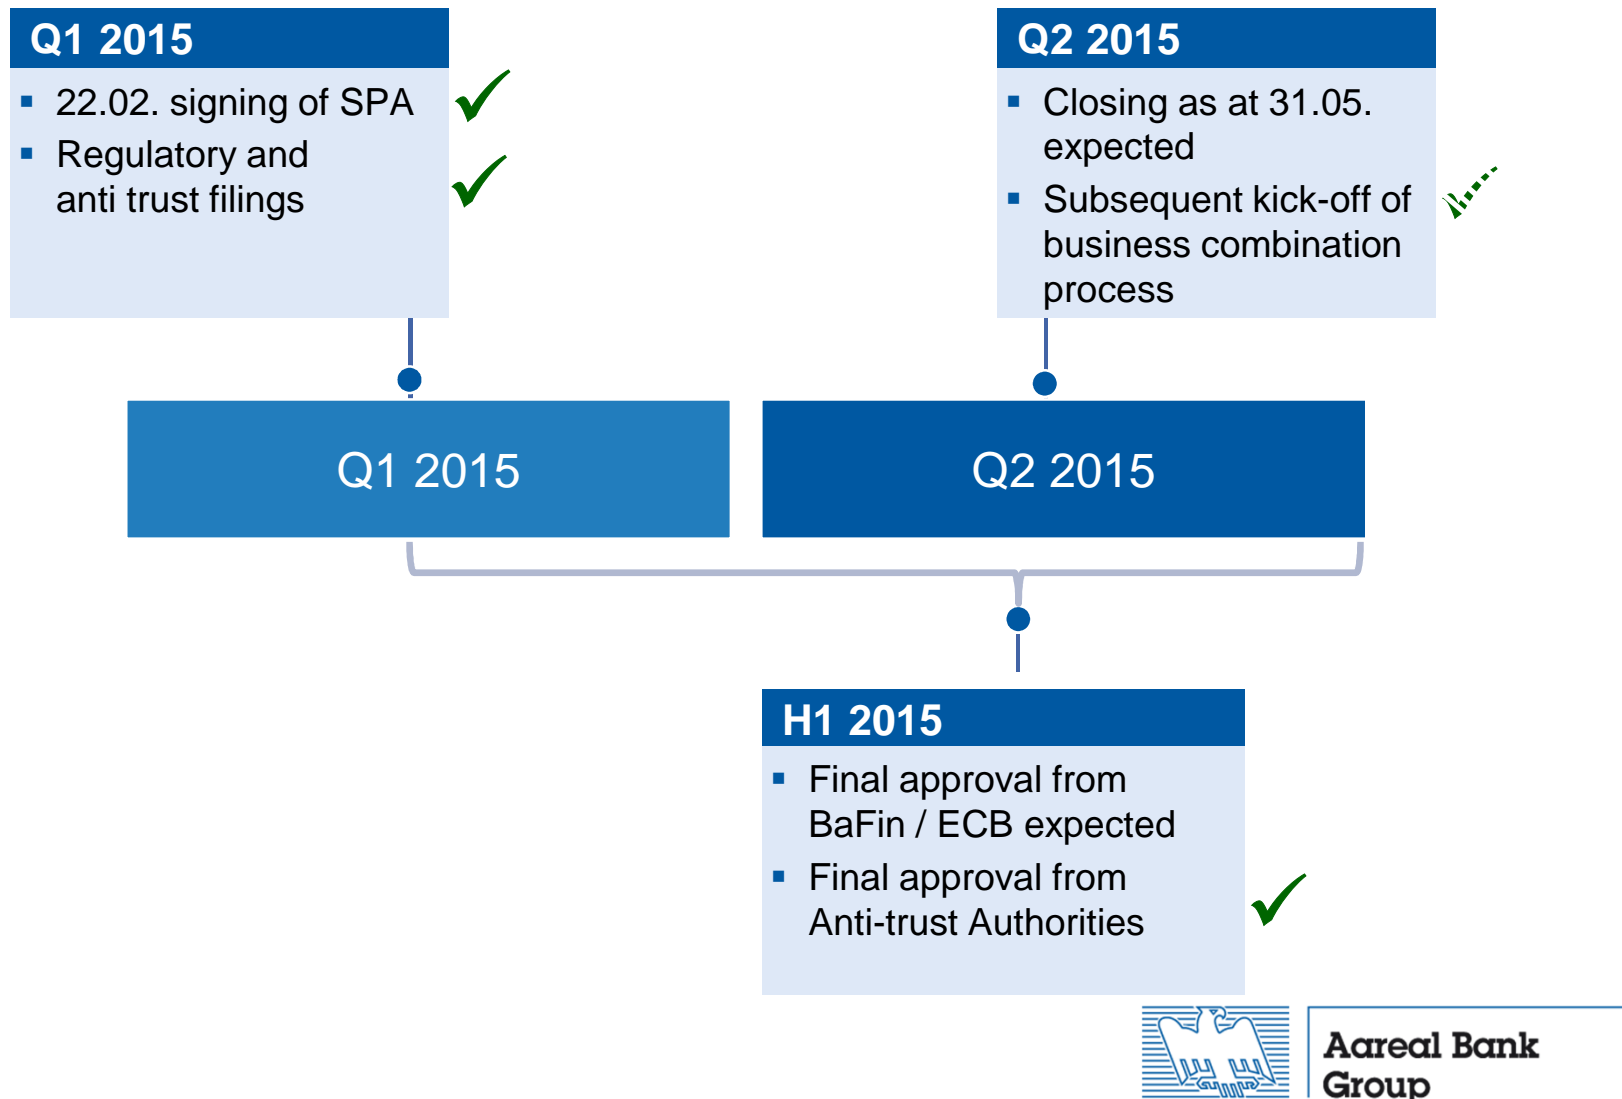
Q1 2015

- 22.02. signing of SPA
- Regulatory and anti trust filings

Q2 2015

- Closing as at 31.05. expected
- Subsequent kick-off of business combination process

Q1 2015

Q2 2015

H1 2015

- Final approval from BaFin / ECB expected
- Final approval from Anti-trust Authorities

Aareal Bank Group